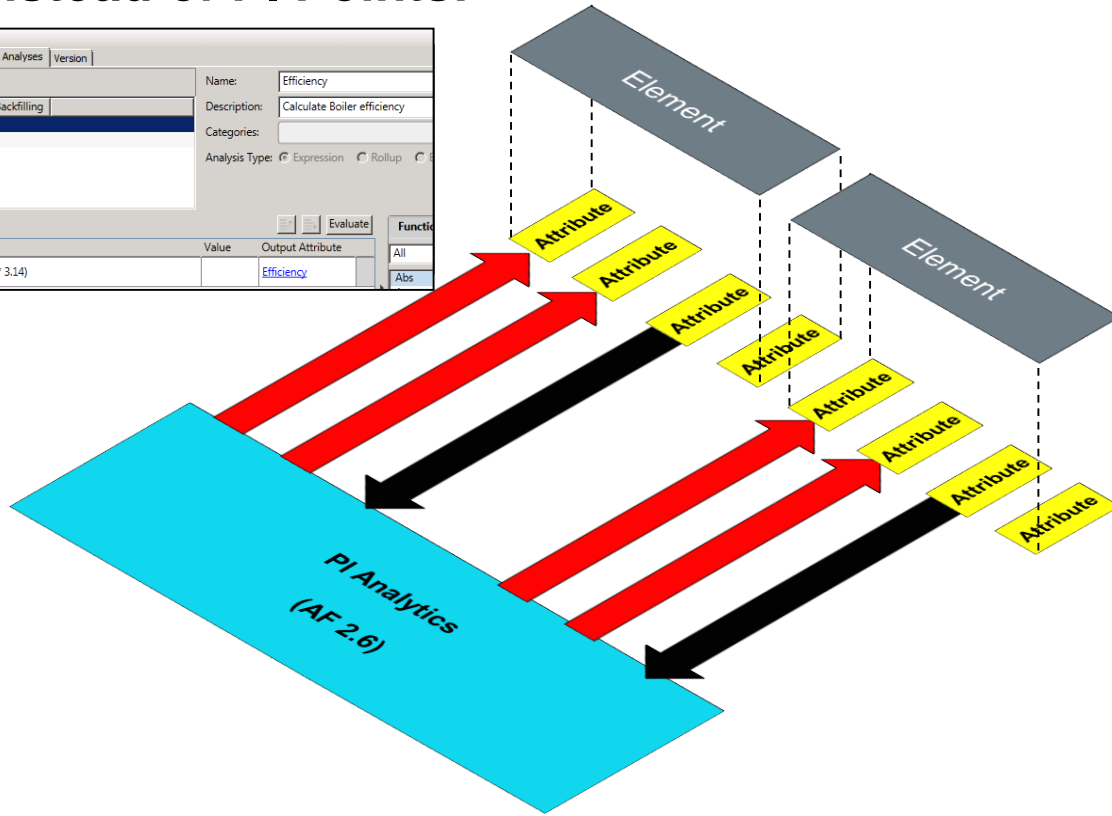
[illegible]

Analyses | Version

Backfilling

Name: Efficiency

Description: Calculate Boiler efficiency

Categories:

Analysis Type: Expression Rollup

Evaluate

Value | Output Attribute

3.14) | Efficiency

Functi

All

Abs

Element

Element

Attribute

Attribute

Attribute

Attribute

Attribute

Attribute

Attribute

Attribute

PI Analytics

(AF 2.6)